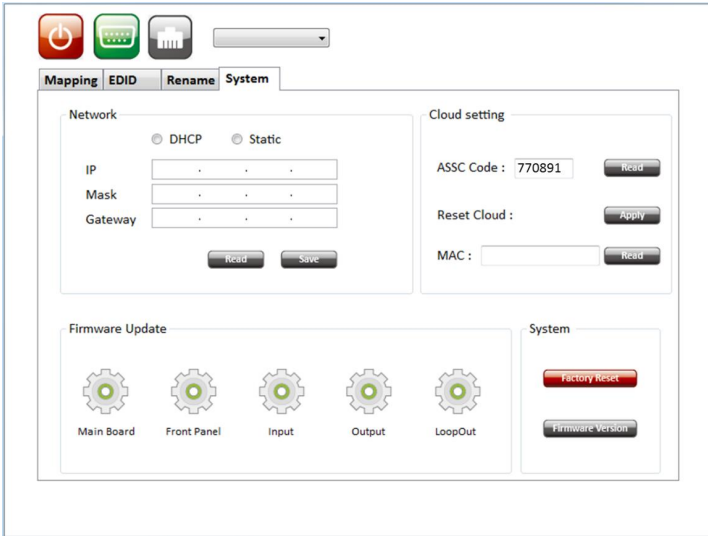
Mapping EDID Rename System

Network

DHCP Static

IP . . .
Mask . . .
Gateway . . .

Read Save

Cloud setting

ASSC Code : 770891 Read

Reset Cloud : Apply

MAC : Read

Firmware Update

Main Board Front Panel Input Output LoopOut

System

Factory Reset

Firmware Version